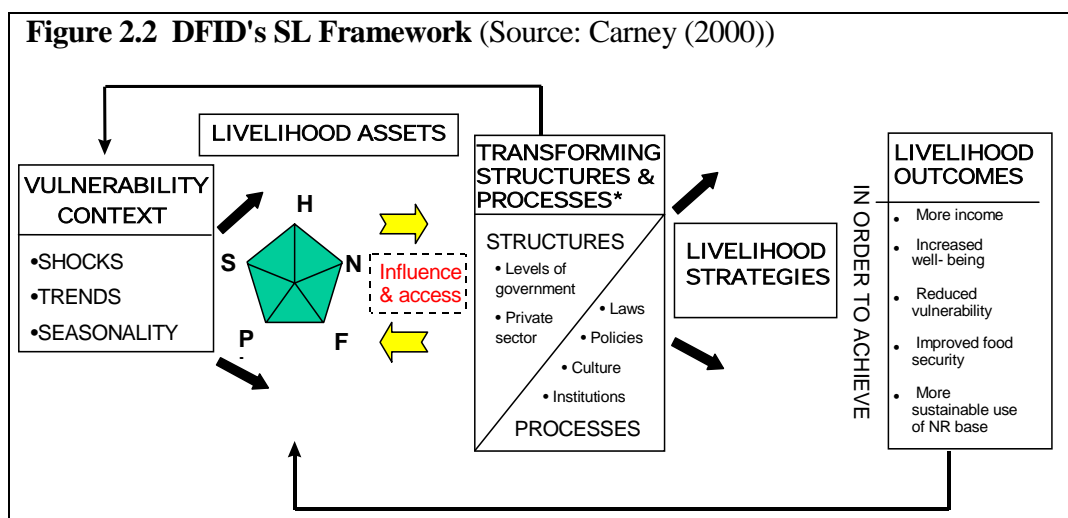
**Figure 2.2 DFID's SL Framework** (Source: Carney (2000))

LIVELIHOOD ASSETS

VULNERABILITY CONTEXT

•SHOCKS
•TRENDS
•SEASONALITY

H
S
N
P
F

Influence & access

TRANSFORMING STRUCTURES & PROCESSES*

STRUCTURES

• Levels of government
• Private sector
• Laws
• Policies
• Culture
• Institutions

PROCESSES

LIVELIHOOD STRATEGIES

IN ORDER TO ACHIEVE

LIVELIHOOD OUTCOMES

• More income
• Increased well- being
• Reduced vulnerability
• Improved food security
• More sustainable use of NR base